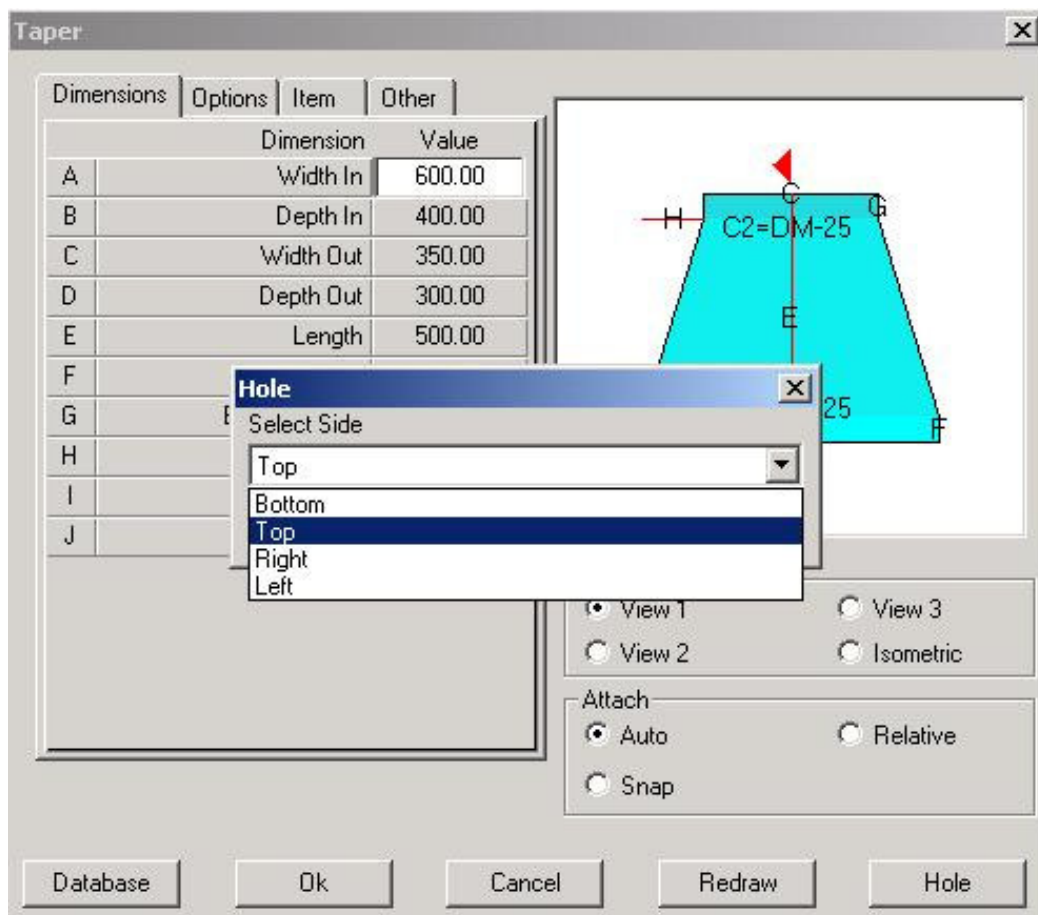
Taper

Dimensions | Options | Item | Other

| | Dimension | Value |
|---|---|---|
| A | Width In | 600.00 |
| B | Depth In | 400.00 |
| C | Width Out | 350.00 |
| D | Depth Out | 300.00 |
| E | Length | 500.00 |
| F | | |
| G | E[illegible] | |
| H | | |
| I | | |
| J | | |

C
H
G
C2=DM-25
E
25
F

Hole
Select Side
Top
Bottom
Top
Right
Left

View 1
View 3
View 2
Isometric

Attach
Auto
Relative
Snap

Database
Ok
Cancel
Redraw
Hole